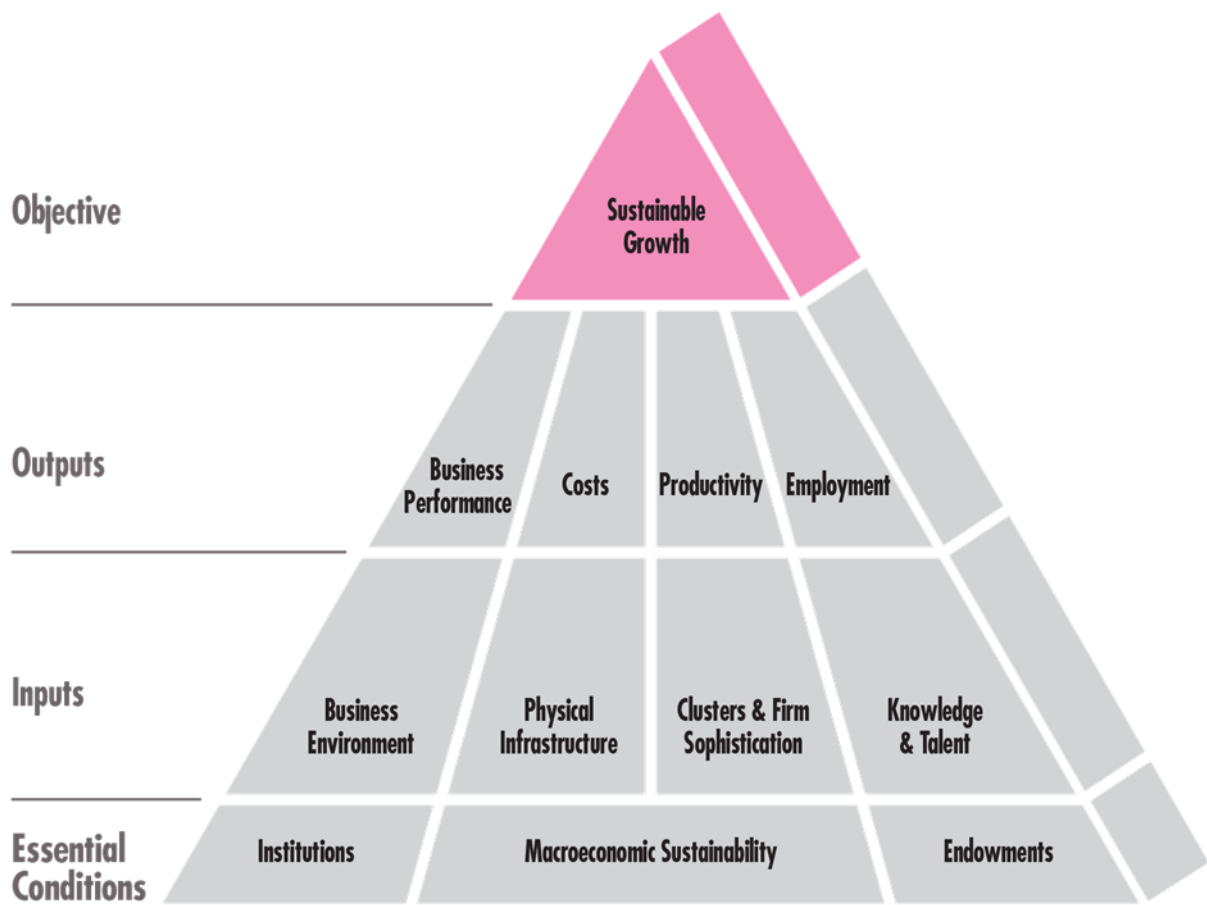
Objective

Sustainable Growth

Outputs

Business Performance

Costs

Productivity

Employment

Inputs

Business Environment

Physical Infrastructure

Clusters & Firm Sophistication

Knowledge & Talent

Essential Conditions

Institutions

Macroeconomic Sustainability

Endowments